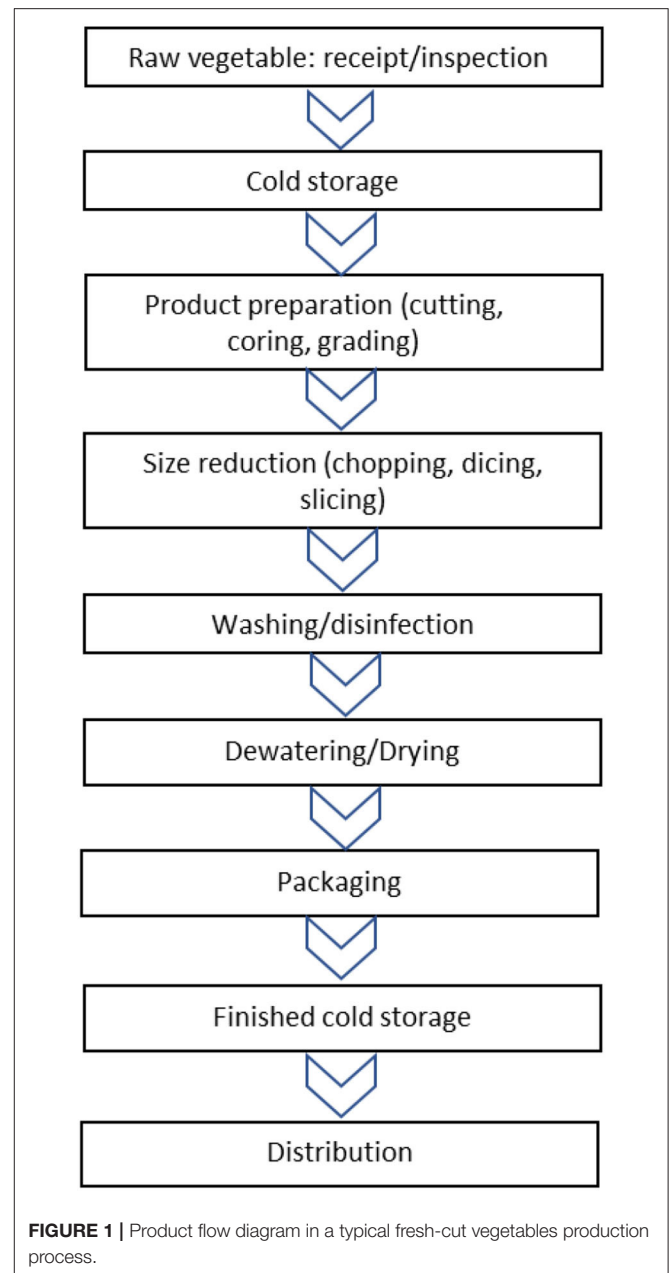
Raw vegetable: receipt/inspection

Cold storage

Product preparation (cutting, coring, grading)

Size reduction (chopping, dicing, slicing)

Washing/disinfection

Dewatering/Drying

Packaging

Finished cold storage

Distribution

**FIGURE 1 |** Product flow diagram in a typical fresh-cut vegetables production process.